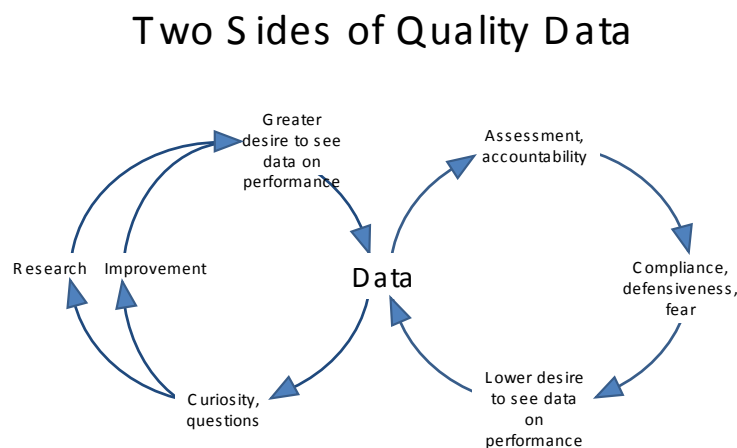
Two Sides of Quality Data

Greater desire to see data on performance

Assessment, accountability

Research

Improvement

Data

Compliance, defensiveness, fear

Curiosity, questions

Lower desire to see data on performance